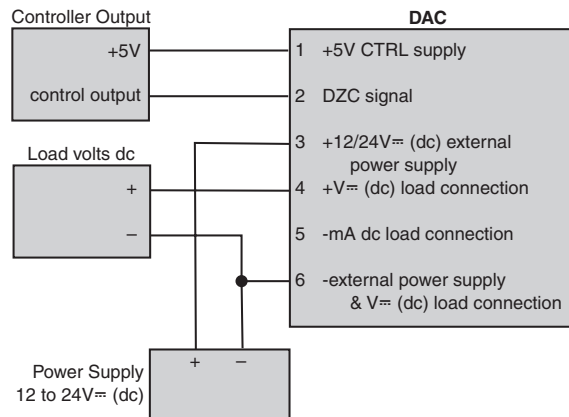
Controller Output

+5V

control output

DAC

1 +5V CTRL supply

2 DZC signal

3 +12/24V⎓ (dc) external power supply

Load volts dc

+

–

4 +V⎓ (dc) load connection

5 -mA dc load connection

6 -external power supply & V⎓ (dc) load connection

Power Supply 12 to 24V⎓ (dc)

+

–